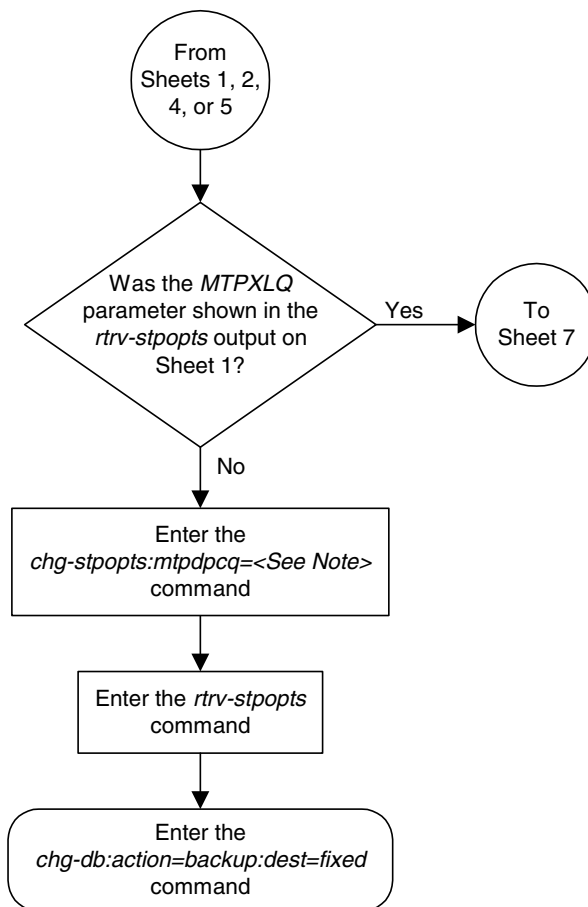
From Sheets 1, 2, 4, or 5

Was the MTPXLQ parameter shown in the rtrv-stpopts output on Sheet 1?

Yes

To Sheet 7

No

Enter the chg-stpopts:mtpdpcq=<See Note> command

Enter the rtrv-stpopts command

Enter the chg-db:action=backup:dest=fixed command